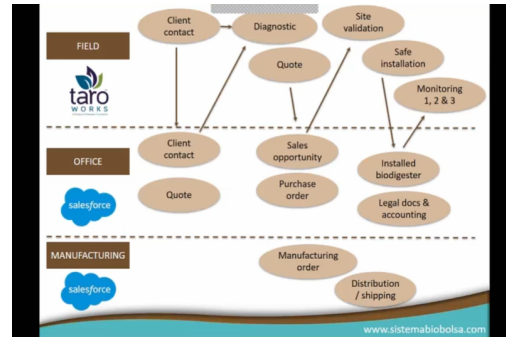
FIELD

taro WORKS

Client contact

Diagnostic

Site validation

Safe installation

Quote

Monitoring 1, 2 & 3

OFFICE

salesforce

Client contact

Sales opportunity

Installed biodigester

Quote

Purchase order

Legal docs & accounting

MANUFACTURING

salesforce

Manufacturing order

Distribution / shipping

www.sistemabiobolsa.com